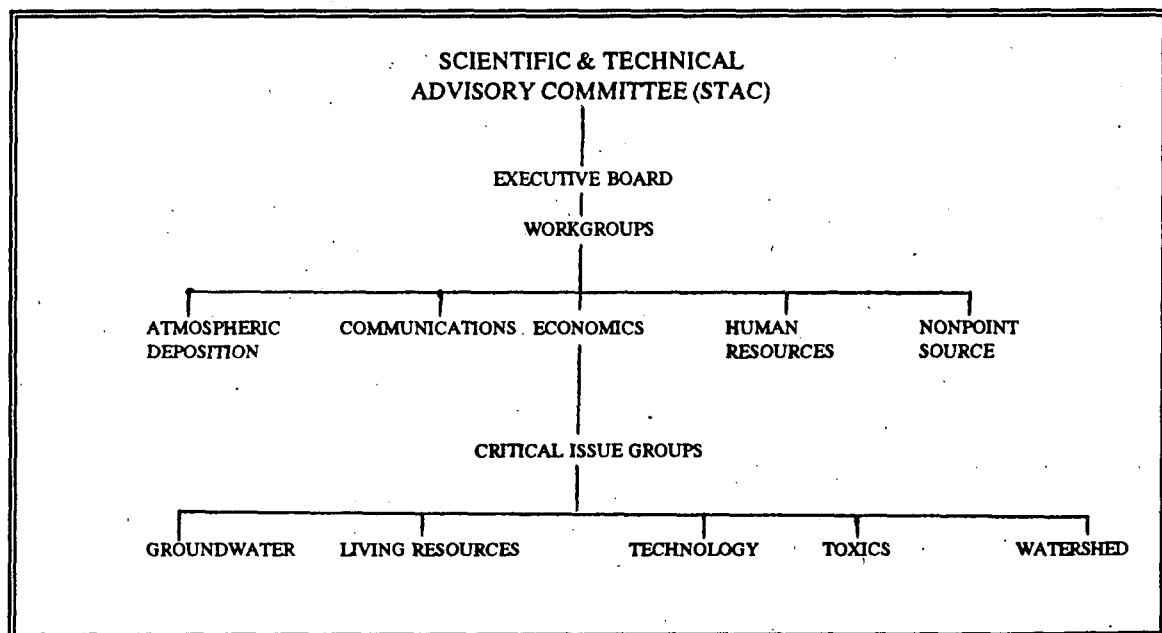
SCIENTIFIC & TECHNICAL ADVISORY COMMITTEE (STAC)

EXECUTIVE BOARD

WORKGROUPS

ATMOSPHERIC DEPOSITION

COMMUNICATIONS

ECONOMICS

HUMAN RESOURCES

NONPOINT SOURCE

CRITICAL ISSUE GROUPS

GROUNDWATER

LIVING RESOURCES

TECHNOLOGY

TOXICS

WATERSHED